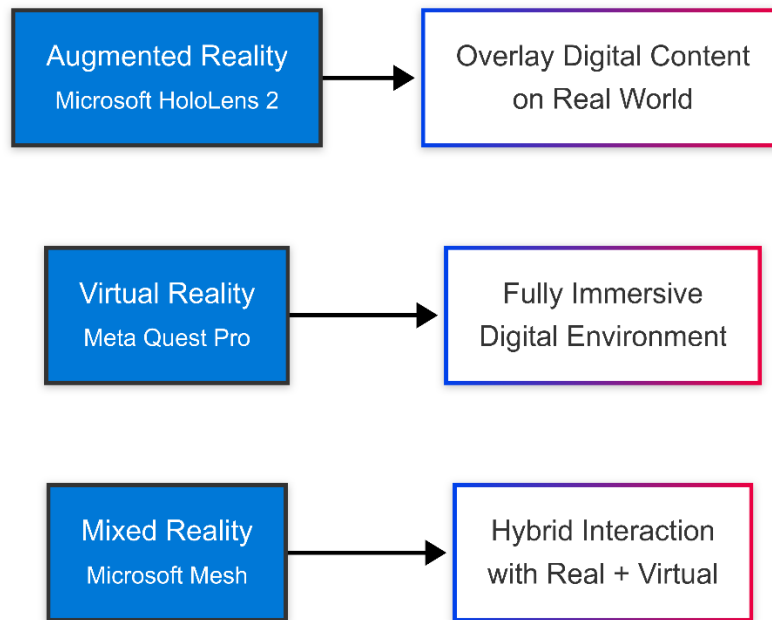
Augmented Reality
Microsoft HoloLens 2

Overlay Digital Content on Real World

Virtual Reality
Meta Quest Pro

Fully Immersive Digital Environment

Mixed Reality
Microsoft Mesh

Hybrid Interaction with Real + Virtual